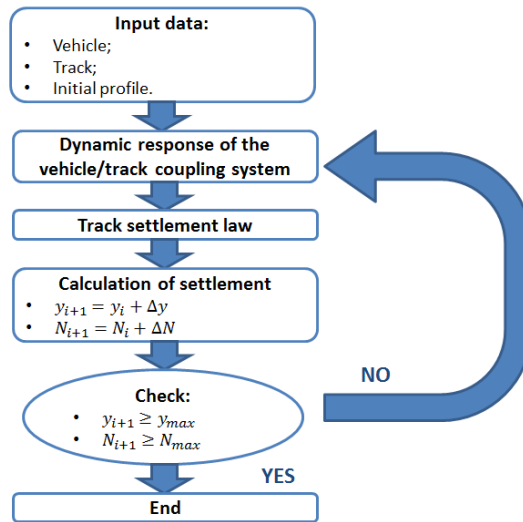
Input data:
- Vehicle;
- Track;
- Initial profile.

Dynamic response of the vehicle/track coupling system

Track settlement law

Calculation of settlement
- $y_{i+1} = y_i + \Delta y$
- $N_{i+1} = N_i + \Delta N$

Check:
- $y_{i+1} \geq y_{max}$
- $N_{i+1} \geq N_{max}$

NO

YES

End